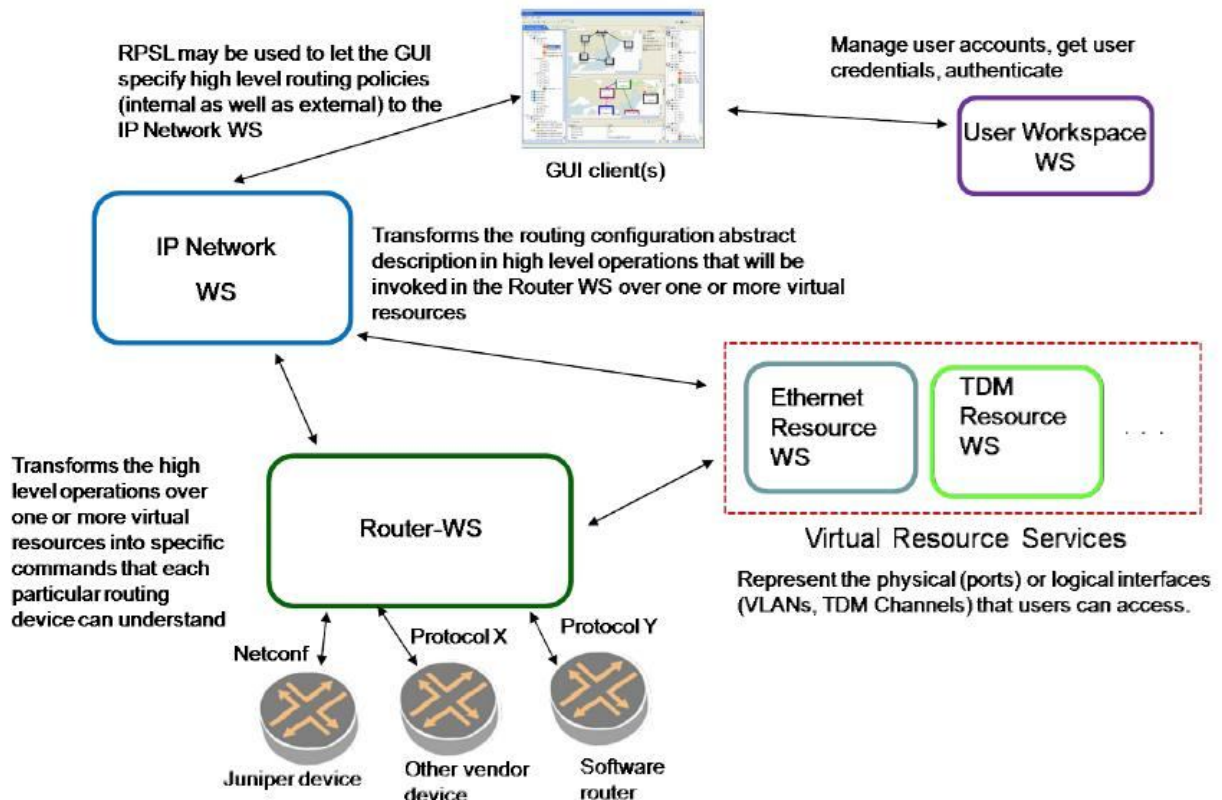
RPSL may be used to let the GUI specify high level routing policies (internal as well as external) to the IP Network WS

GUI client(s)

Manage user accounts, get user credentials, authenticate

User Workspace WS

IP Network WS

Transforms the routing configuration abstract description in high level operations that will be invoked in the Router WS over one or more virtual resources

Ethernet Resource WS

TDM Resource WS

. . .

Virtual Resource Services

Represent the physical (ports) or logical interfaces (VLANs, TDM Channels) that users can access.

Transforms the high level operations over one or more virtual resources into specific commands that each particular routing device can understand

Router-WS

Netconf

Protocol X

Protocol Y

Juniper device

Other vendor device

Software router